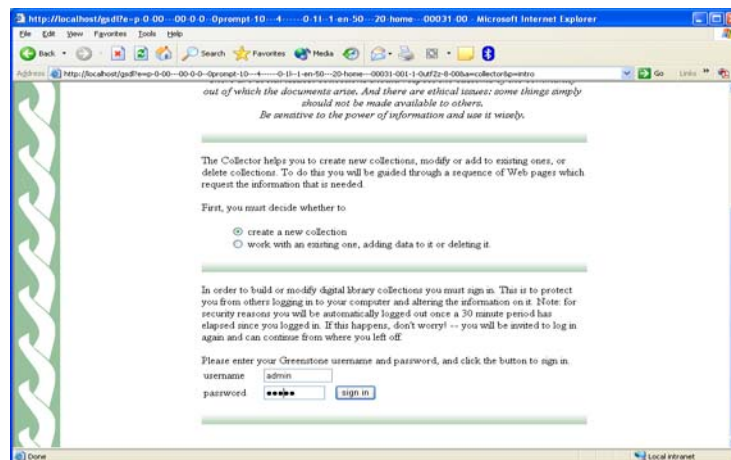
http://localhost/gsdl?e=p-0-00---00-0-0--0prompt-10---4------0-11--1-en-50---20-home---00031-00 - Microsoft Internet Explorer

File Edit View Favorites Tools Help

Back Search Favorites Media

Address http://localhost/gsdl?e=p-0-00---00-0-0--0prompt-10---4------0-1l--1-en-50---20-home---00031-001-1-0utfZz-8-00&a=collector&p=intro Go Links

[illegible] out of which the documents arise. And there are ethical issues: some things simply should not be made available to others.
Be sensitive to the power of information and use it wisely.

The Collector helps you to create new collections, modify or add to existing ones, or delete collections. To do this you will be guided through a sequence of Web pages which request the information that is needed.

First, you must decide whether to

create a new collection
work with an existing one, adding data to it or deleting it.

In order to build or modify digital library collections you must sign in. This is to protect you from others logging in to your computer and altering the information on it. Note: for security reasons you will be automatically logged out once a 30 minute period has elapsed since you logged in. If this happens, don't worry! -- you will be invited to log in again and can continue from where you left off.

Please enter your Greenstone username and password, and click the button to sign in.

username admin
password ●●●●●
sign in

Done
Local intranet